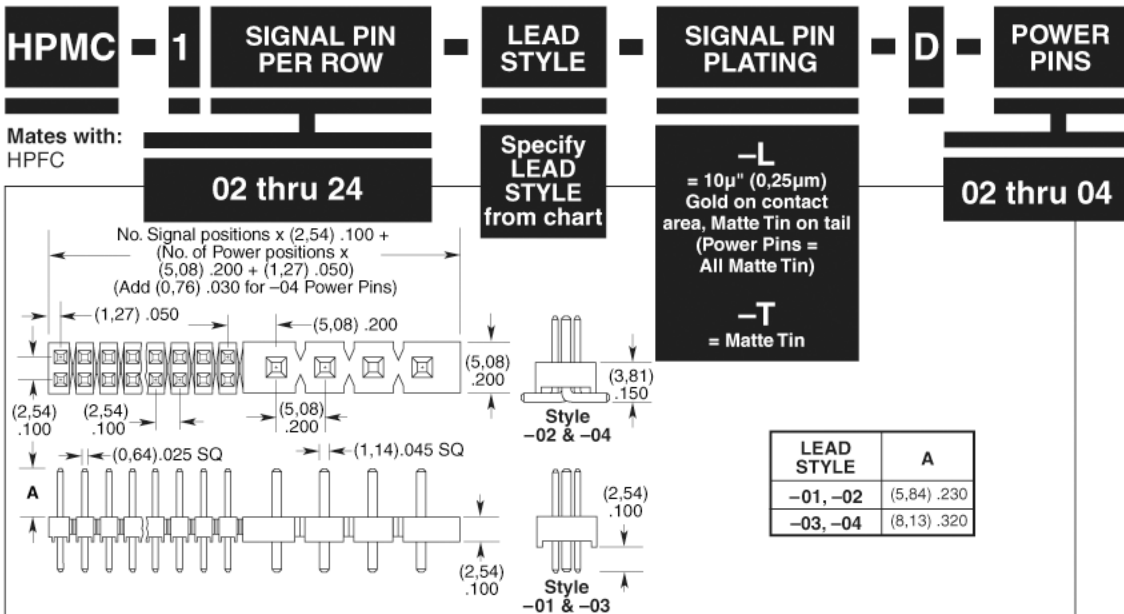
HPMC – 1 – SIGNAL PIN PER ROW – LEAD STYLE – SIGNAL PIN PLATING – D – POWER PINS

Mates with:
HPFC

02 thru 24

Specify LEAD STYLE from chart

–L
= 10µ" (0,25µm) Gold on contact area, Matte Tin on tail (Power Pins = All Matte Tin)

–T
= Matte Tin

02 thru 04

No. Signal positions x (2,54) .100 + (No. of Power positions x (5,08) .200 + (1,27) .050) (Add (0,76) .030 for –04 Power Pins)

(1,27) .050
(5,08) .200
(5,08) .200
(2,54) .100
(2,54) .100
(5,08) .200
(3,81) .150
Style –02 & –04

(0,64).025 SQ
(1,14).045 SQ
A
(2,54) .100
(2,54) .100
Style –01 & –03

| LEAD STYLE | A |
|---|---|
| –01, –02 | (5,84) .230 |
| –03, –04 | (8,13) .320 |